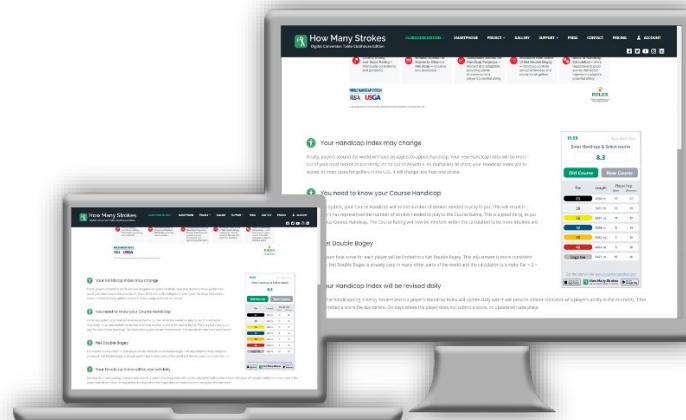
How Many Strokes
Digital Conversion Table Clubhouse Edition

CLUBHOUSE EDITION · SMARTPHONE PRODUCT · GALLERY SUPPORT · PRESS CONTACT PRICING ACCOUNT

Your Handicap Index may change

You need to know your Course Handicap

Net Double Bogey

Your Handicap Index will be revised daily

Enter Handicap & Select course
8.3
Old Course
New Course

How Many Strokes